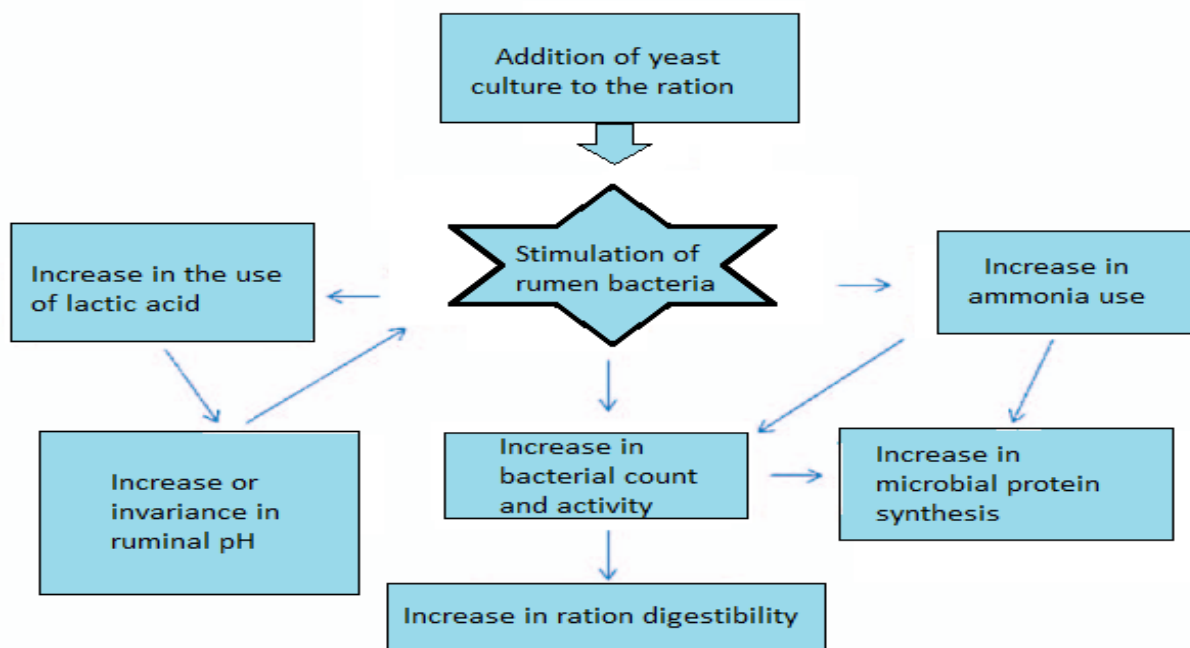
Addition of yeast culture to the ration

Stimulation of rumen bacteria

Increase in the use of lactic acid

Increase in ammonia use

Increase or invariance in ruminal pH

Increase in bacterial count and activity

Increase in microbial protein synthesis

Increase in ration digestibility